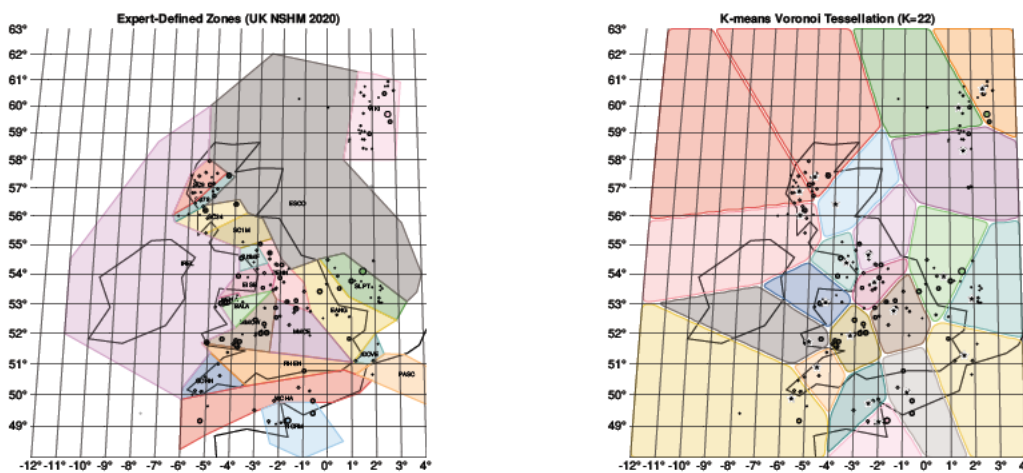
Expert-Defined Zones (UK NSHM 2020)

63° 62° 61° 60° 59° 58° 57° 56° 55° 54° 53° 52° 51° 50° 49°

VIKI
ESCO
SCIM
IRIZ
SLFT
EANG
MMOR
RHEN
DOVB
PASC
CHHA
NTRM

-12° -11° -10° -9° -8° -7° -6° -5° -4° -3° -2° -1° 0° 1° 2° 3° 4°

K-means Voronoi Tessellation (K=22)

63° 62° 61° 60° 59° 58° 57° 56° 55° 54° 53° 52° 51° 50° 49°

-12° -11° -10° -9° -8° -7° -6° -5° -4° -3° -2° -1° 0° 1° 2° 3° 4°